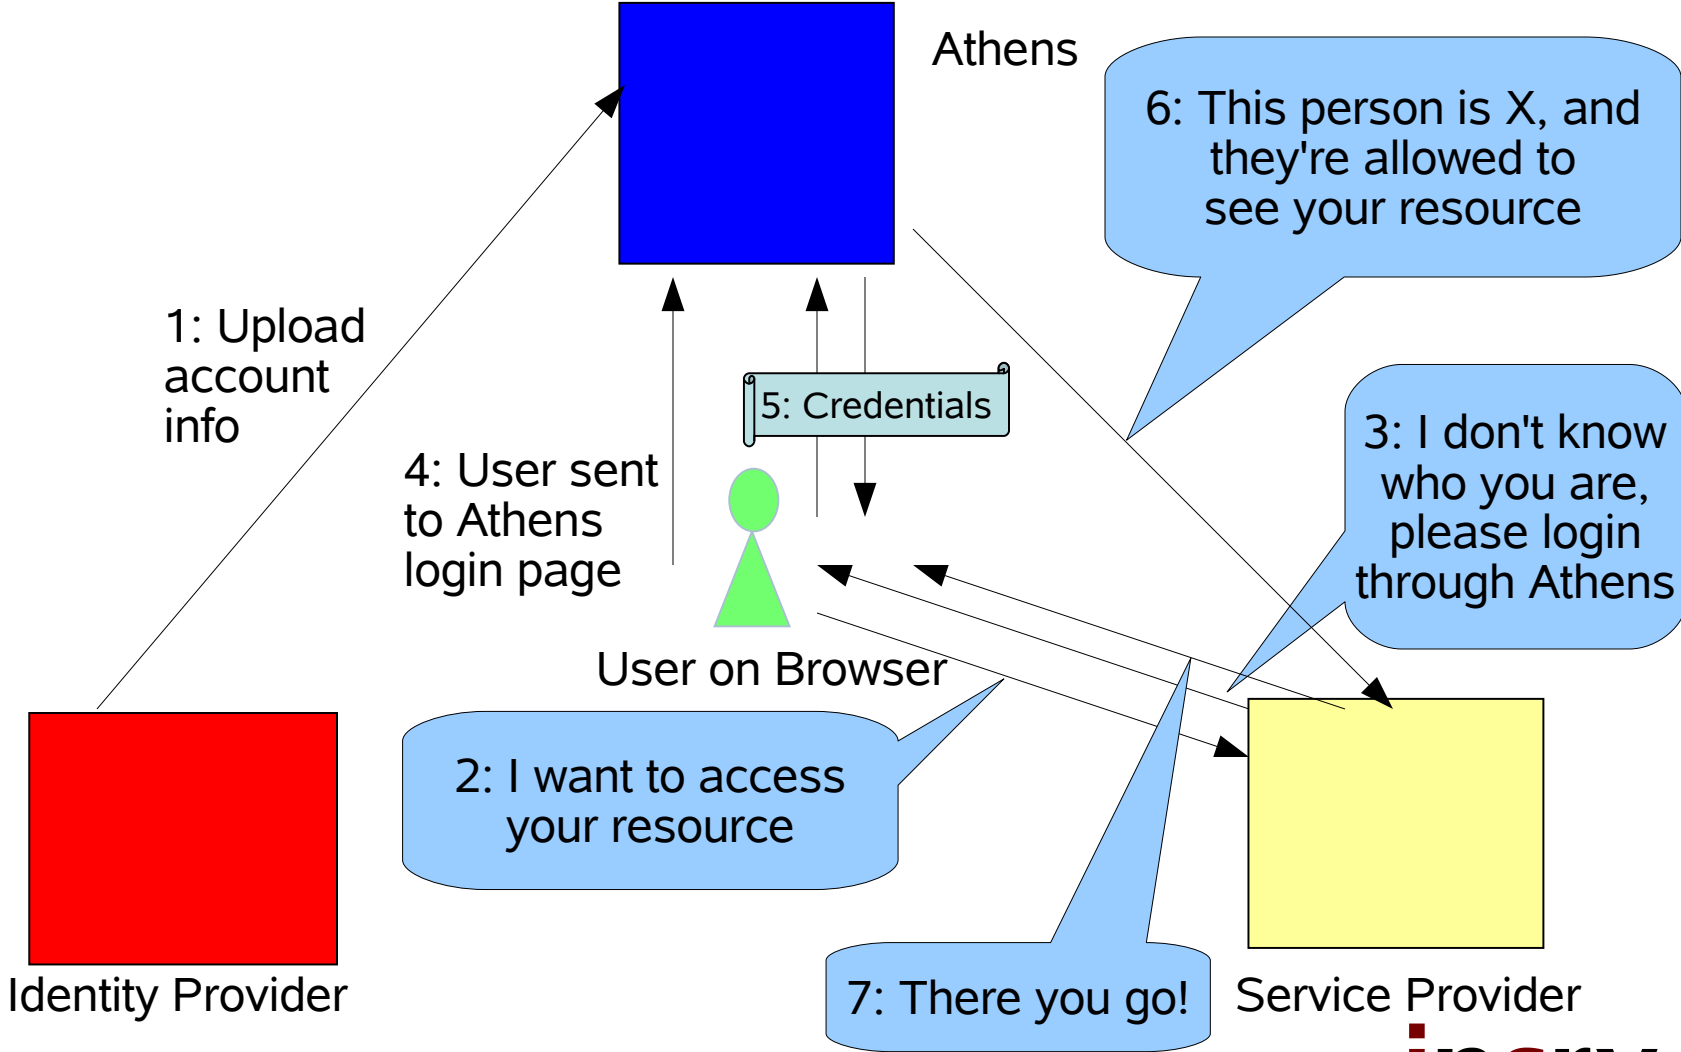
Athens

6: This person is X, and they're allowed to see your resource

1: Upload account info

5: Credentials

3: I don't know who you are, please login through Athens

4: User sent to Athens login page

User on Browser

2: I want to access your resource

Identity Provider

7: There you go!

Service Provider